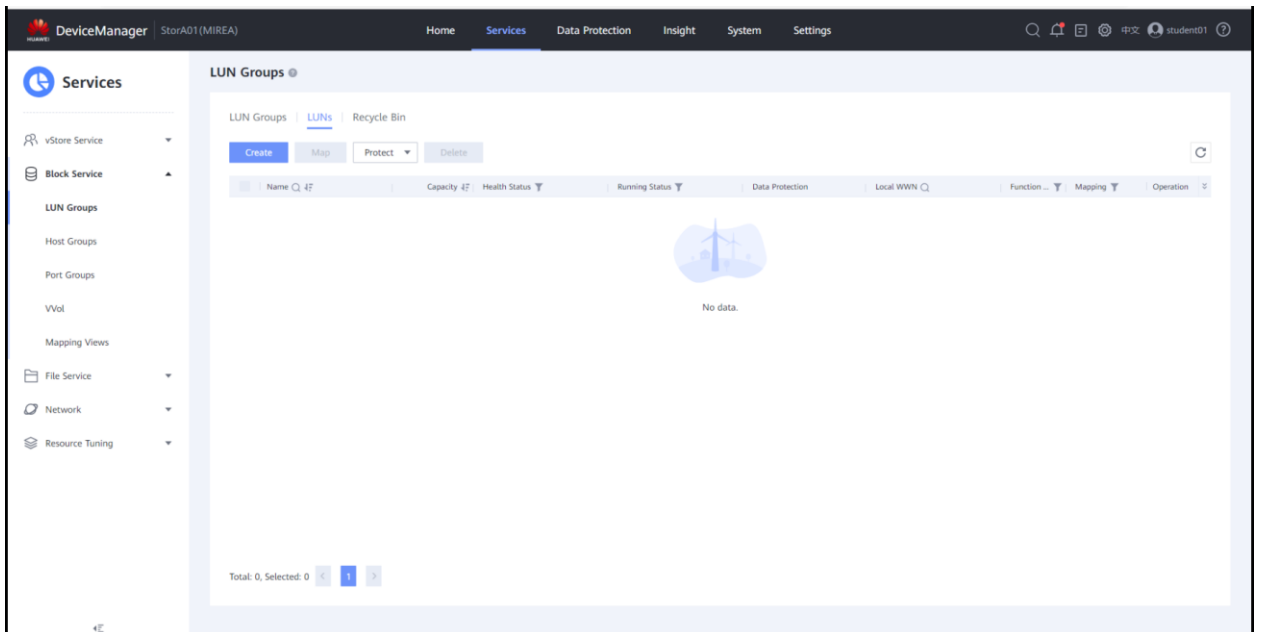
HUAWEI DeviceManager StorA01(MIREA)

Home Services Data Protection Insight System Settings

中文 student01

Services

vStore Service

Block Service

LUN Groups

Host Groups

Port Groups

VVol

Mapping Views

File Service

Network

Resource Tuning

LUN Groups

LUN Groups | LUNs | Recycle Bin

Create Map Protect Delete

| Name | Capacity | Health Status | Running Status | Data Protection | Local WWN | Function ... | Mapping | Operation |
|---|---|---|---|---|---|---|---|---|

No data.

Total: 0, Selected: 0 < 1 >